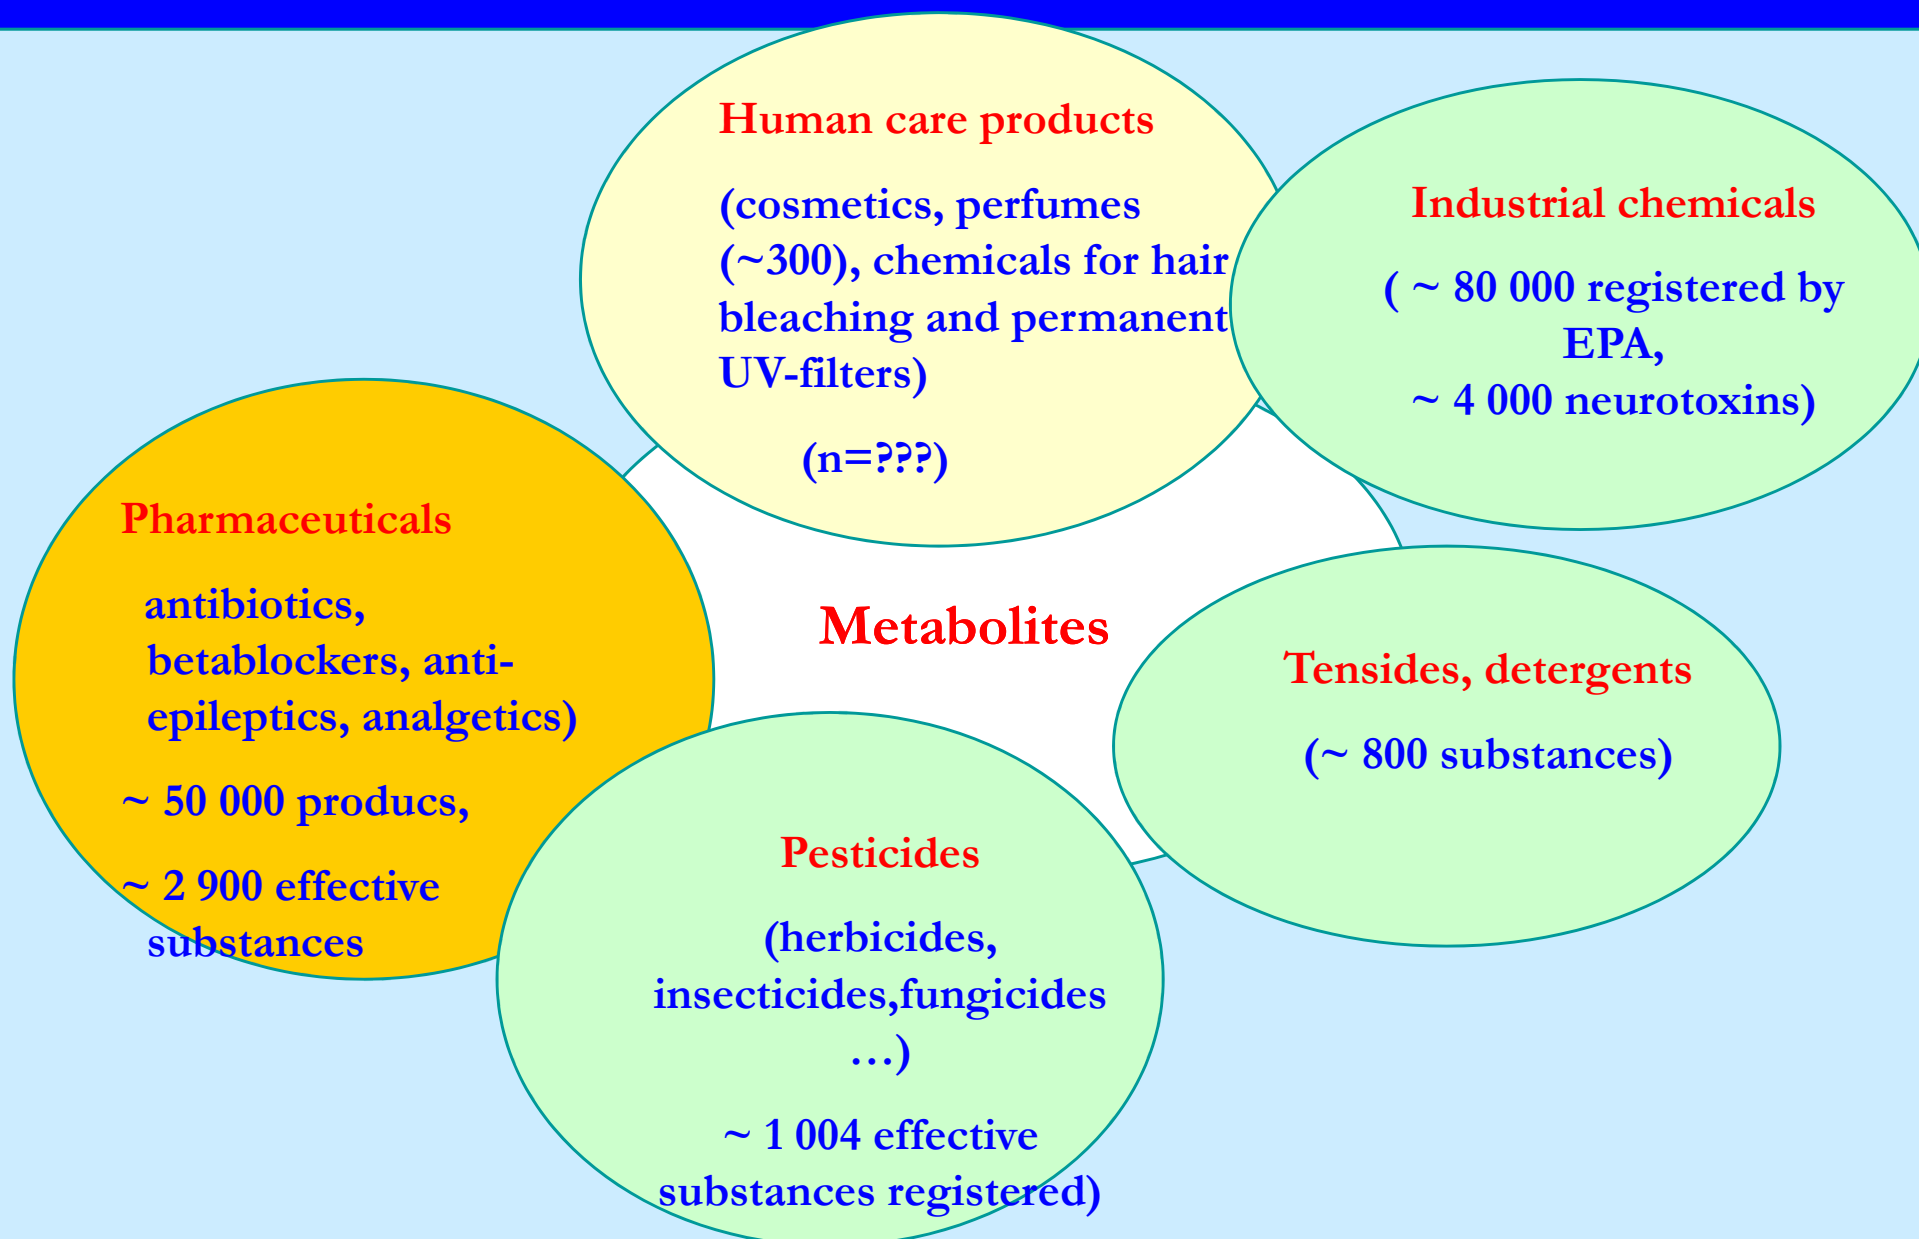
Human care products

(cosmetics, perfumes (~300), chemicals for hair bleaching and permanent UV-filters)

(n=???)

Industrial chemicals

( ~ 80 000 registered by EPA,
~ 4 000 neurotoxins)

Pharmaceuticals

antibiotics, betablockers, antiepileptics, analgetics)

~ 50 000 producs,

~ 2 900 effective substances

Metabolites

Tensides, detergents

(~ 800 substances)

Pesticides

(herbicides, insecticides,fungicides …)

~ 1 004 effective substances registered)